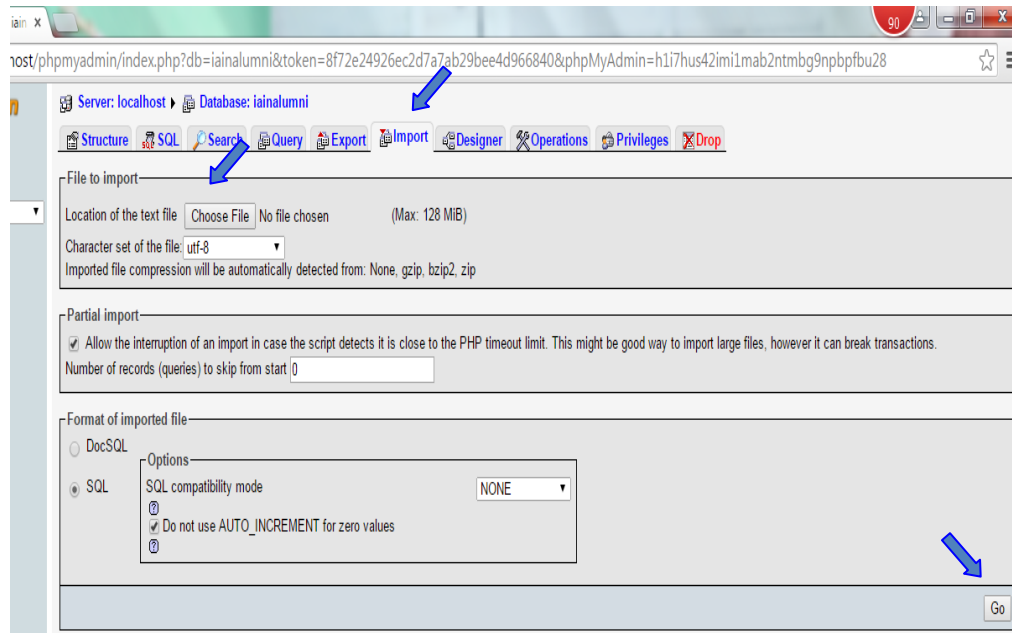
iain x

90

host/phpmyadmin/index.php?db=iainalumni&token=8f72e24926ec2d7a7ab29bee4d966840&phpMyAdmin=h1i7hus42imi1mab2ntmbg9npbpfbu28

Server: localhost ▸ Database: iainalumni

Structure SQL Search Query Export Import Designer Operations Privileges Drop

File to import

Location of the text file Choose File No file chosen (Max: 128 MiB)

Character set of the file: utf-8

Imported file compression will be automatically detected from: None, gzip, bzip2, zip

Partial import

Allow the interruption of an import in case the script detects it is close to the PHP timeout limit. This might be good way to import large files, however it can break transactions.

Number of records (queries) to skip from start 0

Format of imported file

DocSQL

SQL

Options

SQL compatibility mode NONE

Do not use AUTO_INCREMENT for zero values

Go